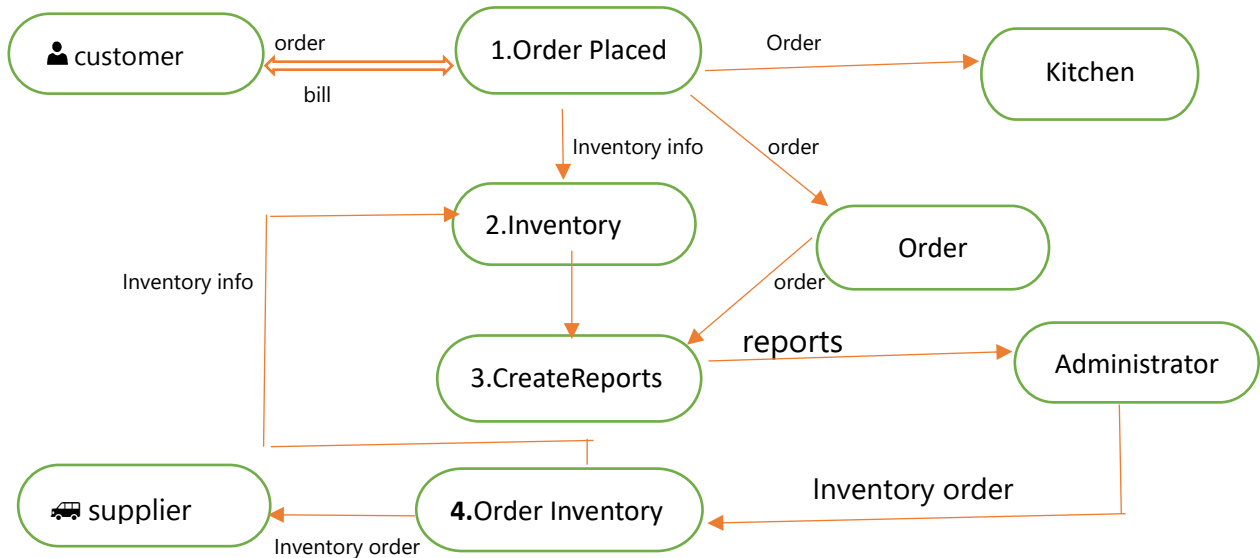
customer

order

bill

1.Order Placed

Order

Kitchen

Inventory info

order

2.Inventory

Order

Inventory info

order

3.CreateReports

reports

Administrator

supplier

4.Order Inventory

Inventory order

Inventory order